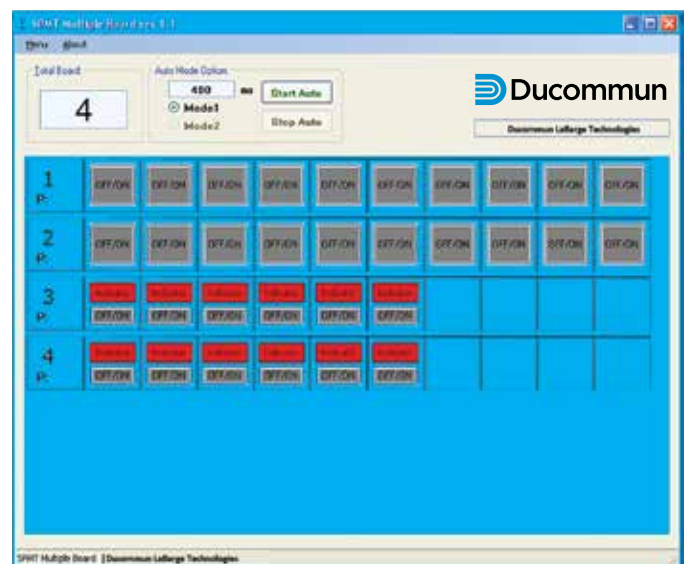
SPMT Multiple Boards 1.1

Menu About

Total Board

4

Auto Mode Option

450 ms

Mode1

Mode2

Start Auto

Stop Auto

Ducommun

Ducommun LaBarge Technologies

| 1 P: | OFF/ON | OFF/ON | OFF/ON | OFF/ON | OFF/ON | OFF/ON | OFF/ON | OFF/ON | OFF/ON | OFF/ON |
|---|---|---|---|---|---|---|---|---|---|---|
| 2 P: | OFF/ON | OFF/ON | OFF/ON | OFF/ON | OFF/ON | OFF/ON | OFF/ON | OFF/ON | OFF/ON | OFF/ON |
| 3 P: | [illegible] OFF/ON | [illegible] OFF/ON | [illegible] OFF/ON | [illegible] OFF/ON | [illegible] OFF/ON | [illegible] OFF/ON | | | | |
| 4 P: | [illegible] OFF/ON | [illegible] OFF/ON | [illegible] OFF/ON | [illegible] OFF/ON | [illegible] OFF/ON | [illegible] OFF/ON | | | | |

SPMT Multiple Board | Ducommun LaBarge Technologies